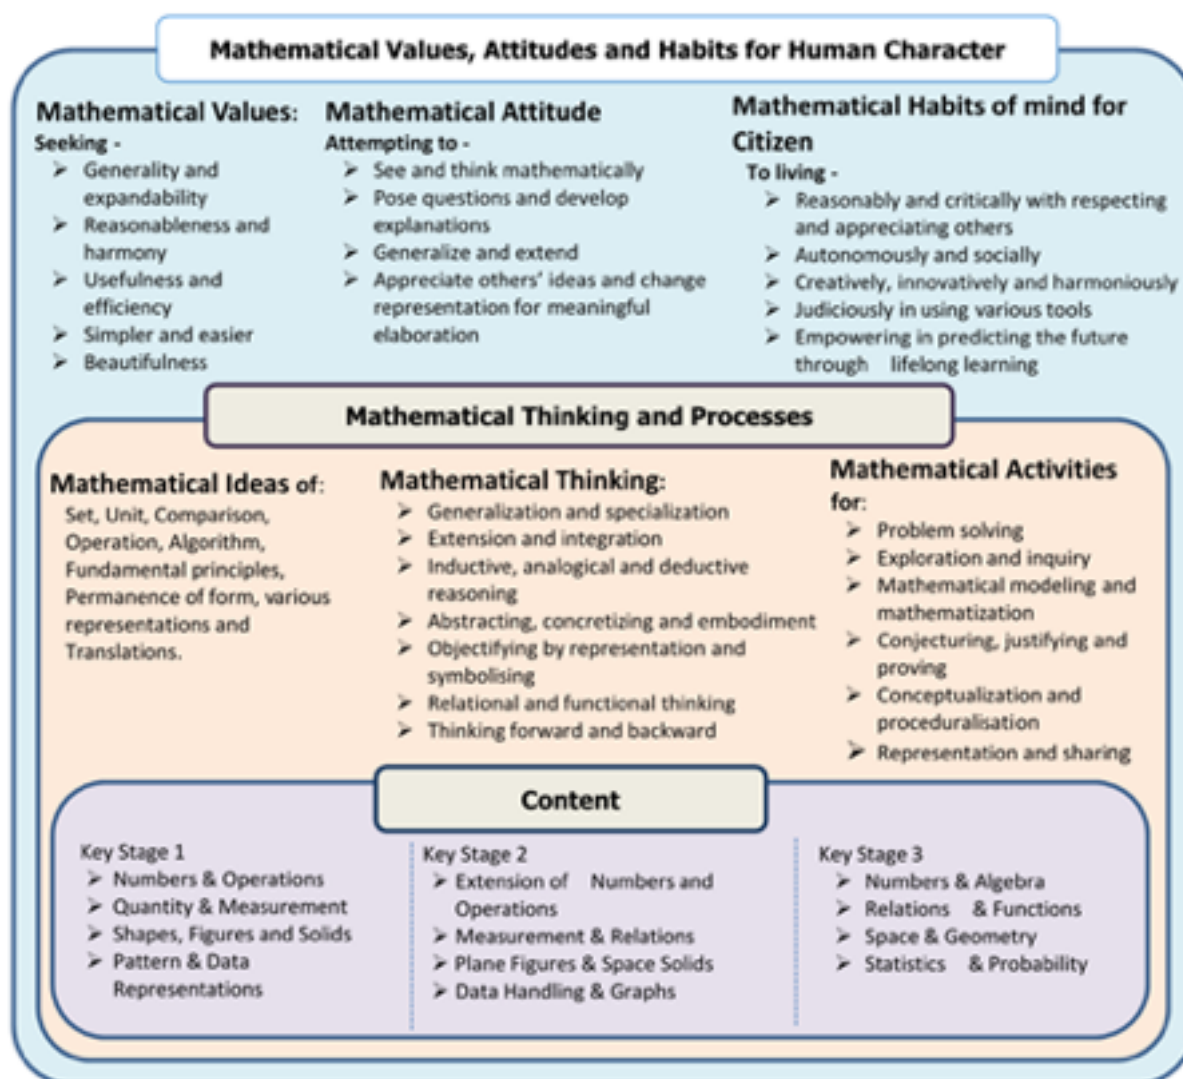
Mathematical Values, Attitudes and Habits for Human Character

Mathematical Values:
Seeking -
➢ Generality and expandability
➢ Reasonableness and harmony
➢ Usefulness and efficiency
➢ Simpler and easier
➢ Beautifulness

Mathematical Attitude
Attempting to -
➢ See and think mathematically
➢ Pose questions and develop explanations
➢ Generalize and extend
➢ Appreciate others' ideas and change representation for meaningful elaboration

Mathematical Habits of mind for Citizen
To living -
➢ Reasonably and critically with respecting and appreciating others
➢ Autonomously and socially
➢ Creatively, innovatively and harmoniously
➢ Judiciously in using various tools
➢ Empowering in predicting the future through lifelong learning

Mathematical Thinking and Processes

Mathematical Ideas of:
Set, Unit, Comparison, Operation, Algorithm, Fundamental principles, Permanence of form, various representations and Translations.

Mathematical Thinking:
➢ Generalization and specialization
➢ Extension and integration
➢ Inductive, analogical and deductive reasoning
➢ Abstracting, concretizing and embodiment
➢ Objectifying by representation and symbolising
➢ Relational and functional thinking
➢ Thinking forward and backward

Mathematical Activities for:
➢ Problem solving
➢ Exploration and inquiry
➢ Mathematical modeling and mathematization
➢ Conjecturing, justifying and proving
➢ Conceptualization and proceduralisation
➢ Representation and sharing

Content

Key Stage 1
➢ Numbers & Operations
➢ Quantity & Measurement
➢ Shapes, Figures and Solids
➢ Pattern & Data Representations

Key Stage 2
➢ Extension of Numbers and Operations
➢ Measurement & Relations
➢ Plane Figures & Space Solids
➢ Data Handling & Graphs

Key Stage 3
➢ Numbers & Algebra
➢ Relations & Functions
➢ Space & Geometry
➢ Statistics & Probability